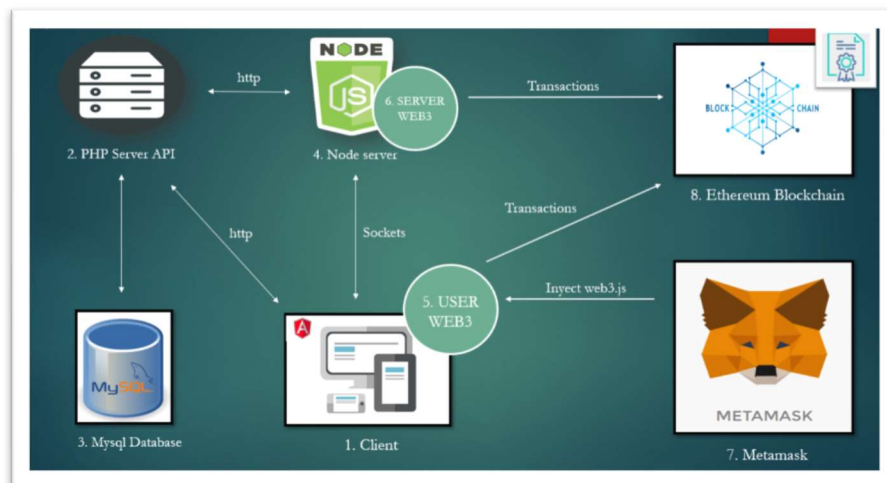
2. PHP Server API

http

NODE
JS

6. SERVER WEB3

4. Node server

Transactions

BLOCK CHAIN

8. Ethereum Blockchain

http

Sockets

Transactions

5. USER WEB3

Inyect web3.js

MySQL

3. Mysql Database

1. Client

METAMASK

7. Metamask